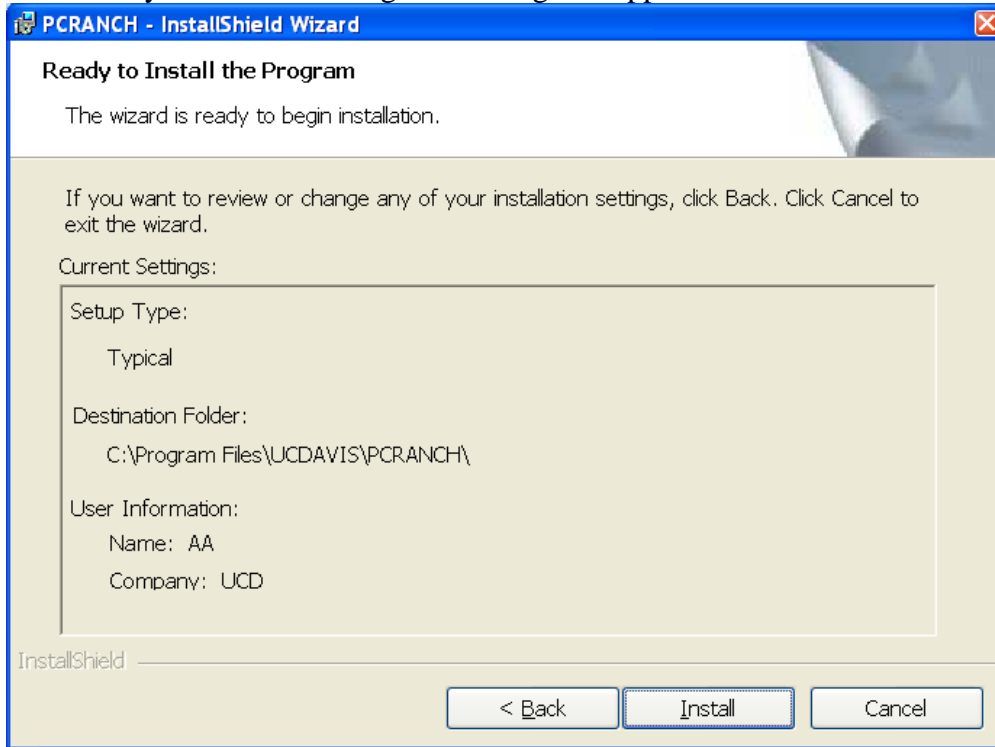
PCRANCH - InstallShield Wizard

Ready to Install the Program

The wizard is ready to begin installation.

If you want to review or change any of your installation settings, click Back. Click Cancel to exit the wizard.

Current Settings:

Setup Type:

Typical

Destination Folder:

C:\Program Files\UCDAVIS\PCRANCH\

User Information:

Name: AA

Company: UCD

InstallShield

< Back

Install

Cancel